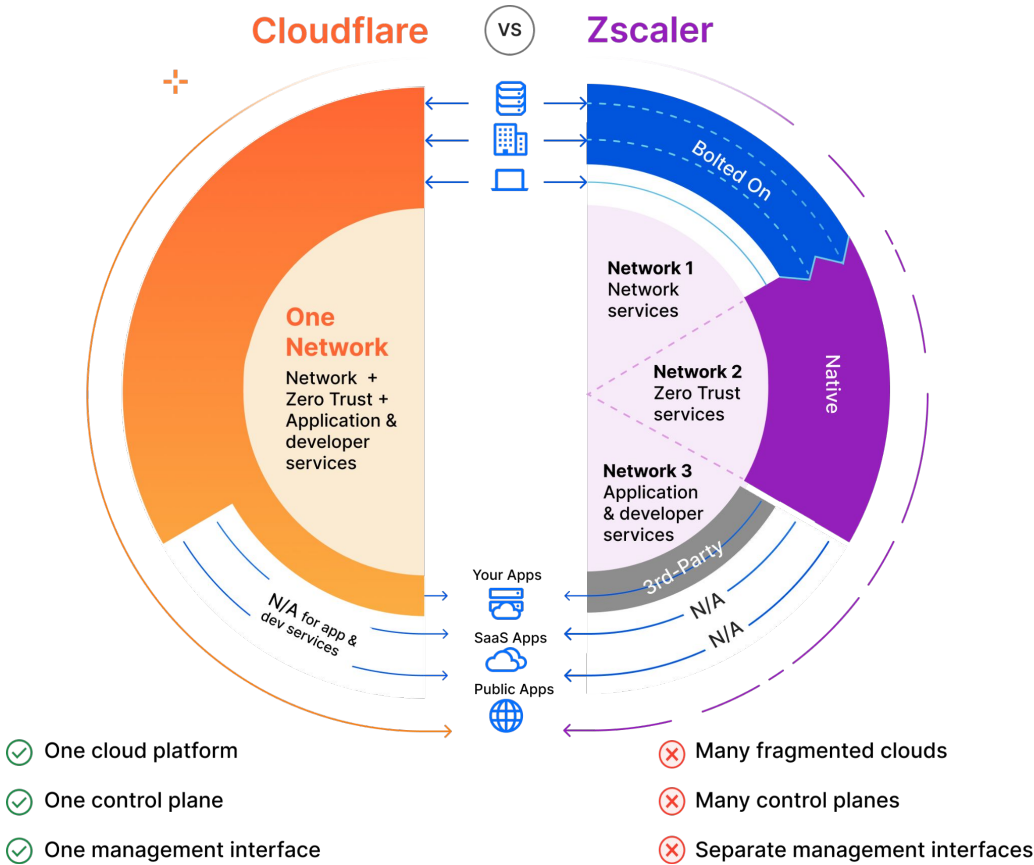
Cloudflare VS Zscaler

One Network
Network + Zero Trust + Application & developer services

N/A for app & dev services

Bolted On

Network 1
Network services

Network 2
Zero Trust services

Native

Network 3
Application & developer services

3rd-Party

N/A

N/A

Your Apps

SaaS Apps

Public Apps

One cloud platform

One control plane

One management interface

Many fragmented clouds

Many control planes

Separate management interfaces